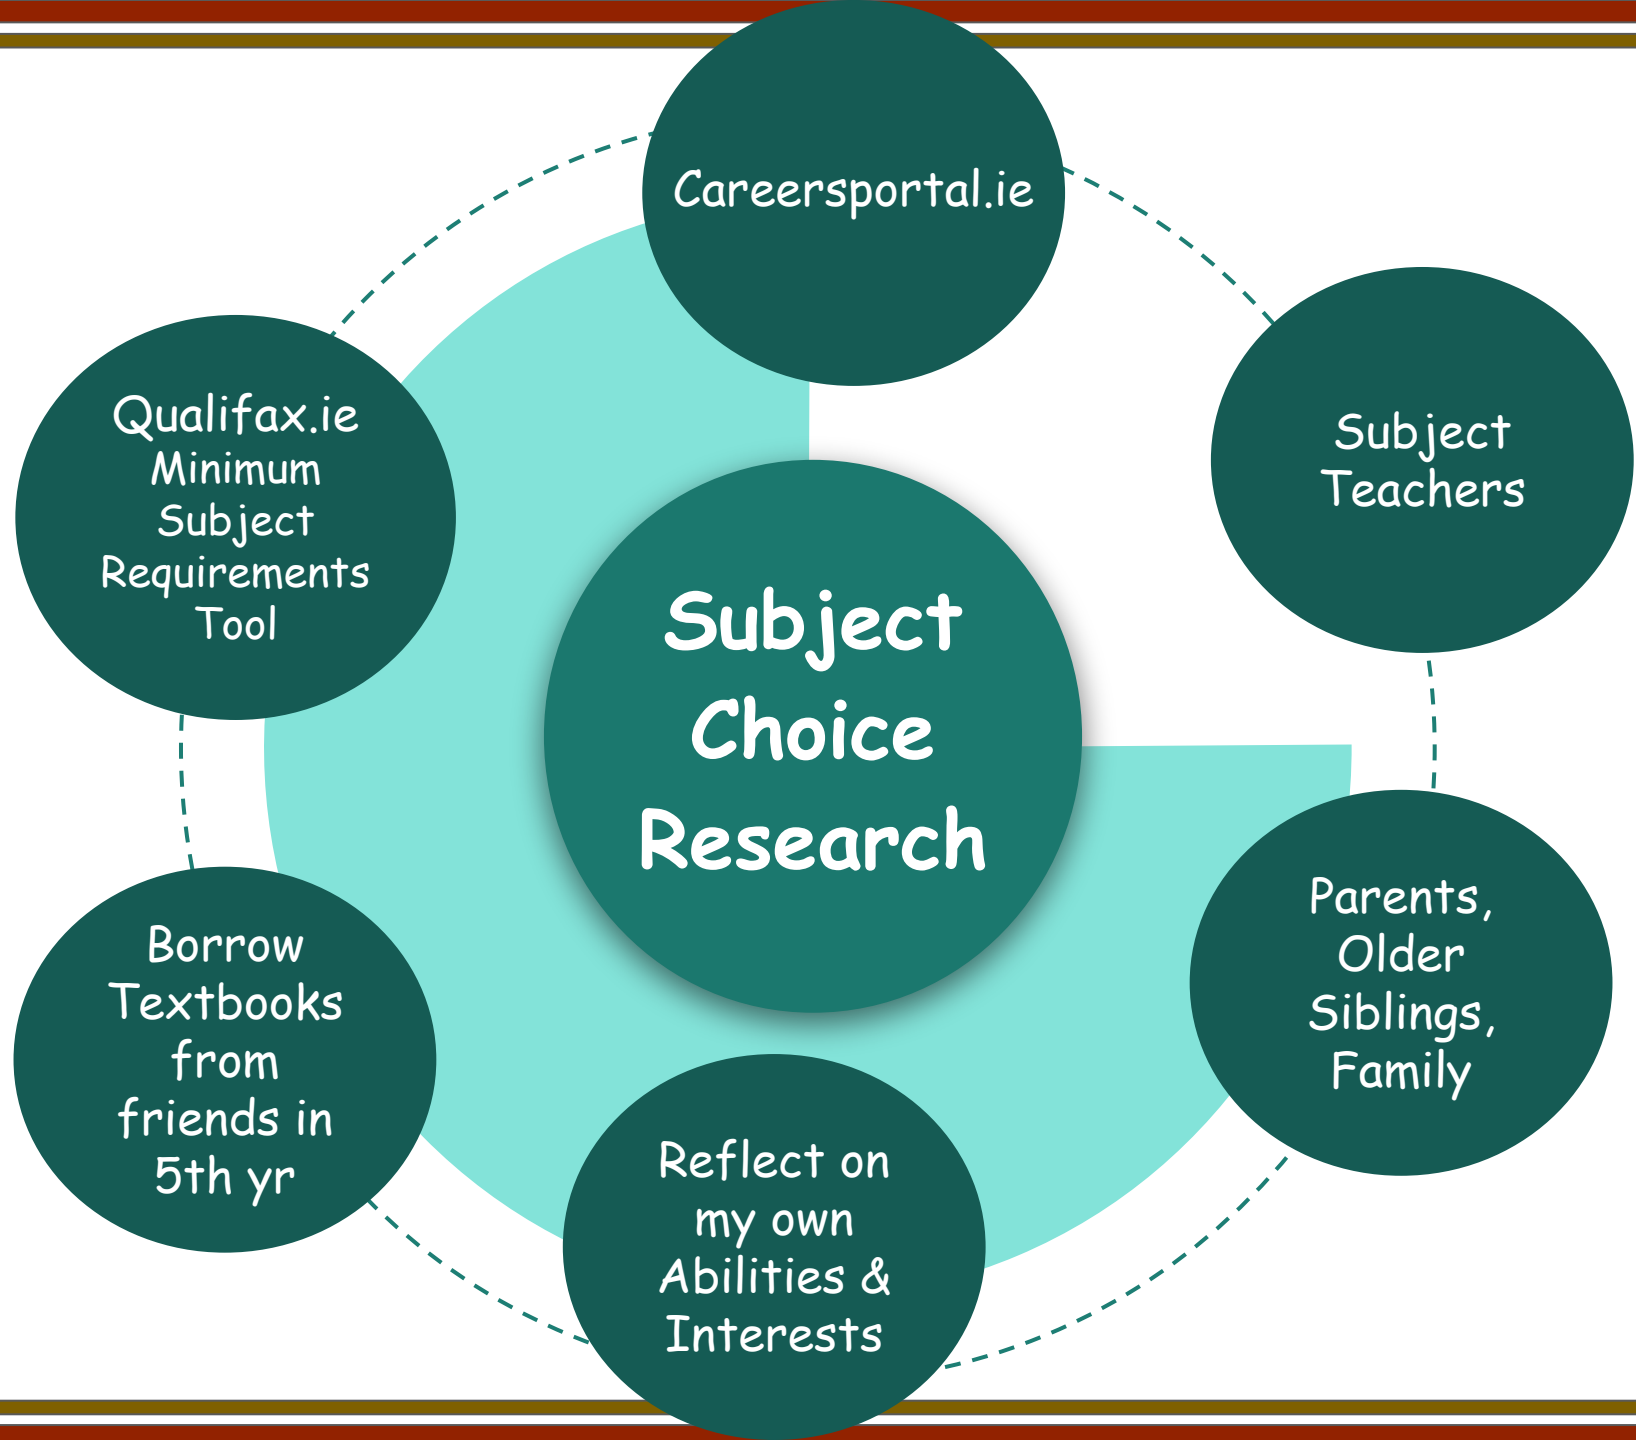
Subject Choice Research

Careersportal.ie

Subject Teachers

Parents, Older Siblings, Family

Reflect on my own Abilities & Interests

Borrow Textbooks from friends in 5th yr

Qualifax.ie Minimum Subject Requirements Tool